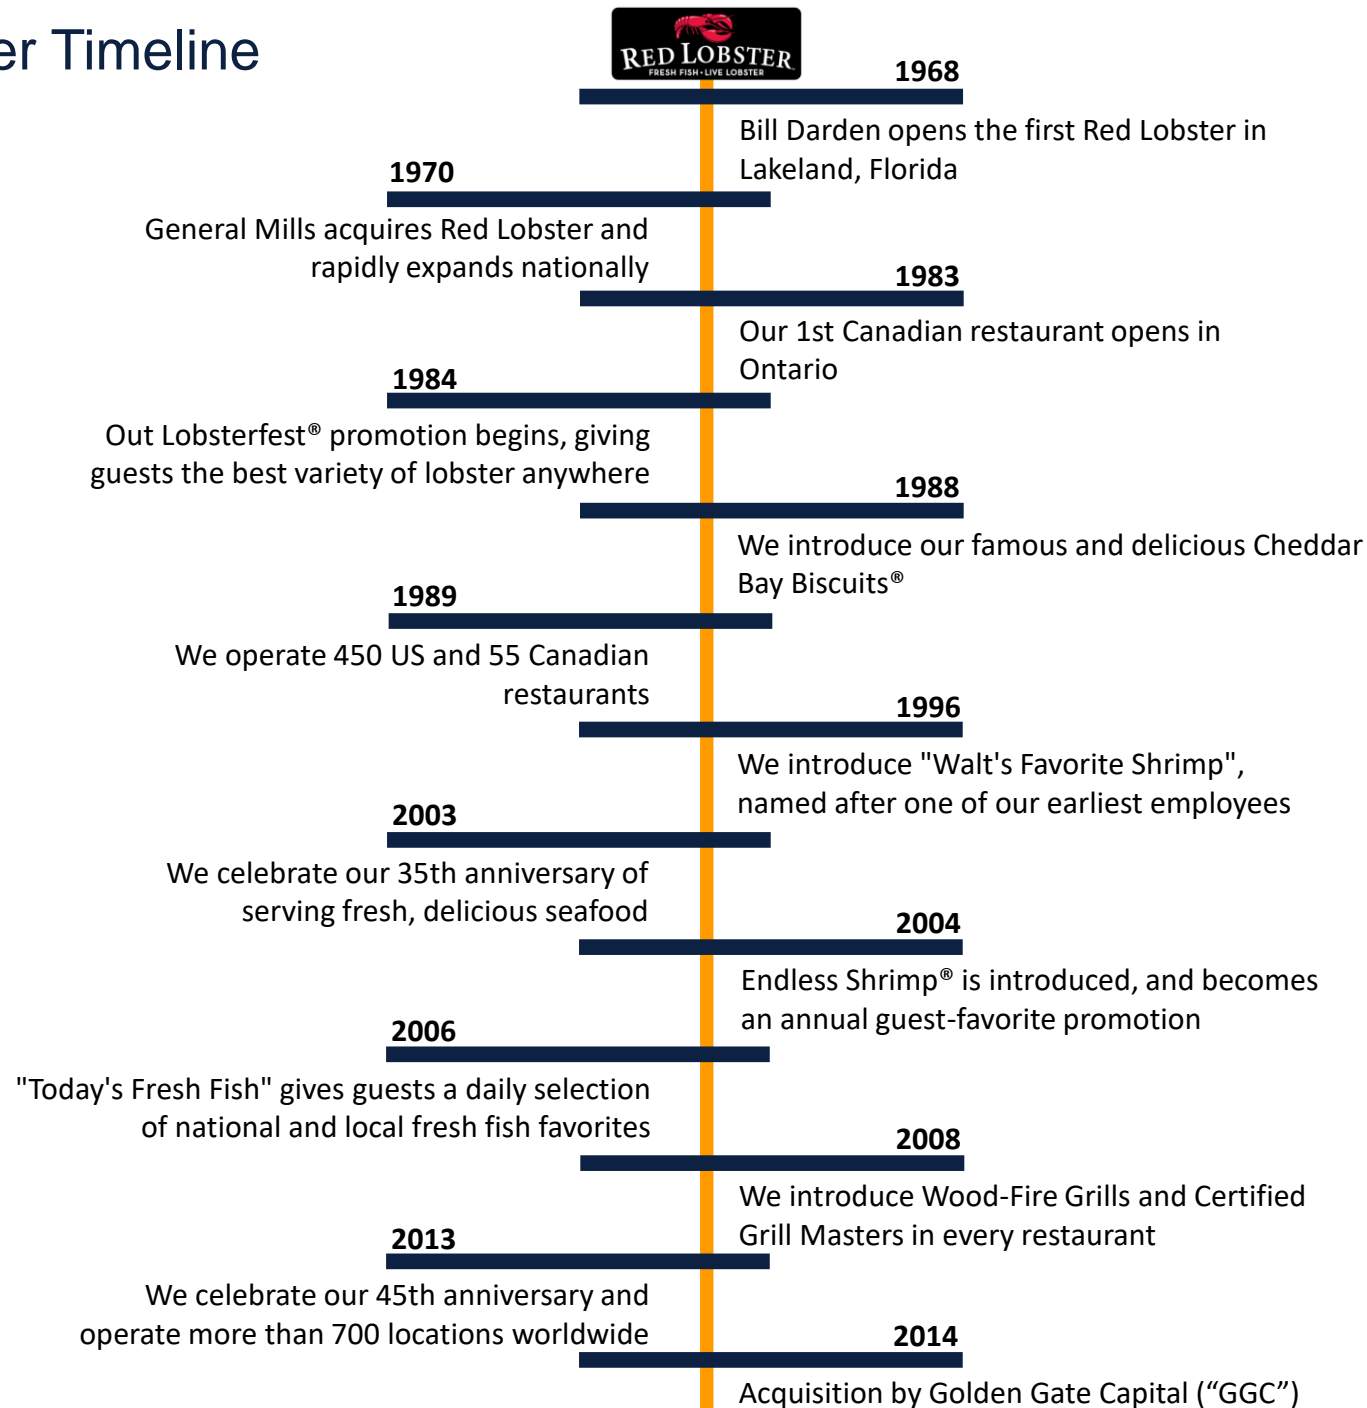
er Timeline

RED LOBSTER
FRESH FISH • LIVE LOBSTER

1968
Bill Darden opens the first Red Lobster in Lakeland, Florida

1970
General Mills acquires Red Lobster and rapidly expands nationally

1983
Our 1st Canadian restaurant opens in Ontario

1984
Out Lobsterfest® promotion begins, giving guests the best variety of lobster anywhere

1988
We introduce our famous and delicious Cheddar Bay Biscuits®

1989
We operate 450 US and 55 Canadian restaurants

1996
We introduce "Walt's Favorite Shrimp", named after one of our earliest employees

2003
We celebrate our 35th anniversary of serving fresh, delicious seafood

2004
Endless Shrimp® is introduced, and becomes an annual guest-favorite promotion

2006
"Today's Fresh Fish" gives guests a daily selection of national and local fresh fish favorites

2008
We introduce Wood-Fire Grills and Certified Grill Masters in every restaurant

2013
We celebrate our 45th anniversary and operate more than 700 locations worldwide

2014
Acquisition by Golden Gate Capital (“GGC”)